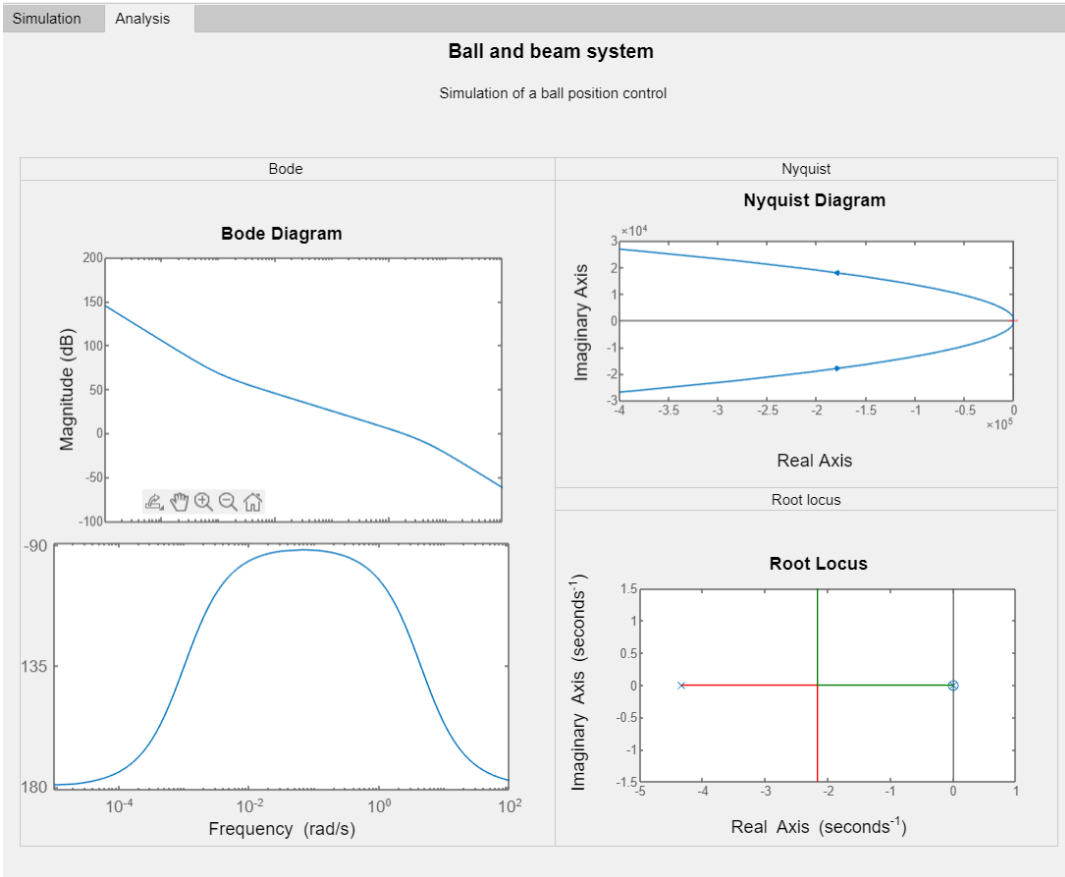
Simulation Analysis

Ball and beam system

Simulation of a ball position control

Bode

Bode Diagram

200
150
100
50
0
-50
-100

Magnitude (dB)

-90
135
180

$10^{-4}$ $10^{-2}$ $10^{0}$ $10^{2}$

Frequency (rad/s)

Nyquist

Nyquist Diagram

$\times10^4$
3
2
1
0
-1
-2
-3

Imaginary Axis

-4 -3.5 -3 -2.5 -2 -1.5 -1 -0.5 0

$\times10^5$

Real Axis

Root locus

Root Locus

1.5
1
0.5
0
-0.5
-1
-1.5

Imaginary Axis (seconds$^{-1}$)

-5 -4 -3 -2 -1 0 1

Real Axis (seconds$^{-1}$)